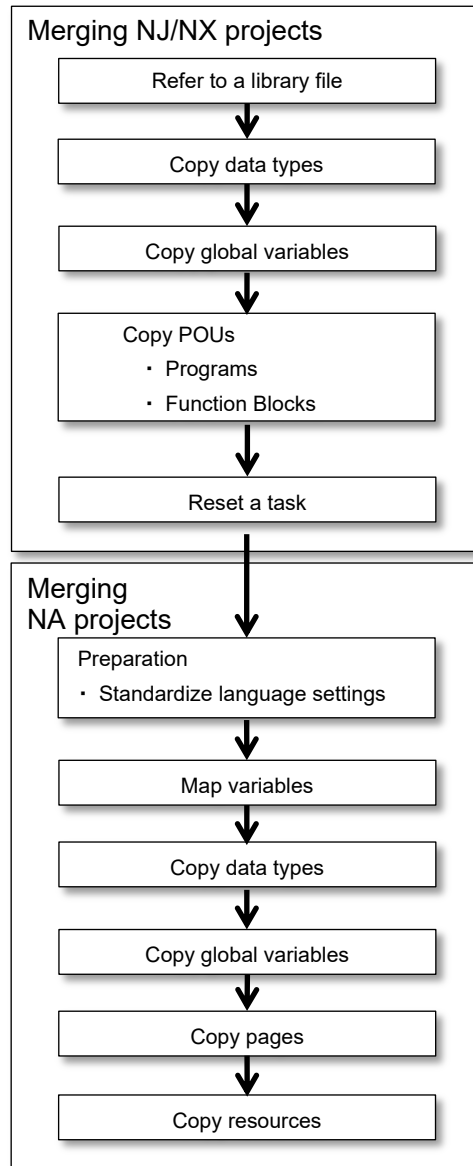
Merging NJ/NX projects

Refer to a library file

Copy data types

Copy global variables

Copy POUs
・ Programs
・ Function Blocks

Reset a task

Merging NA projects

Preparation
・ Standardize language settings

Map variables

Copy data types

Copy global variables

Copy pages

Copy resources